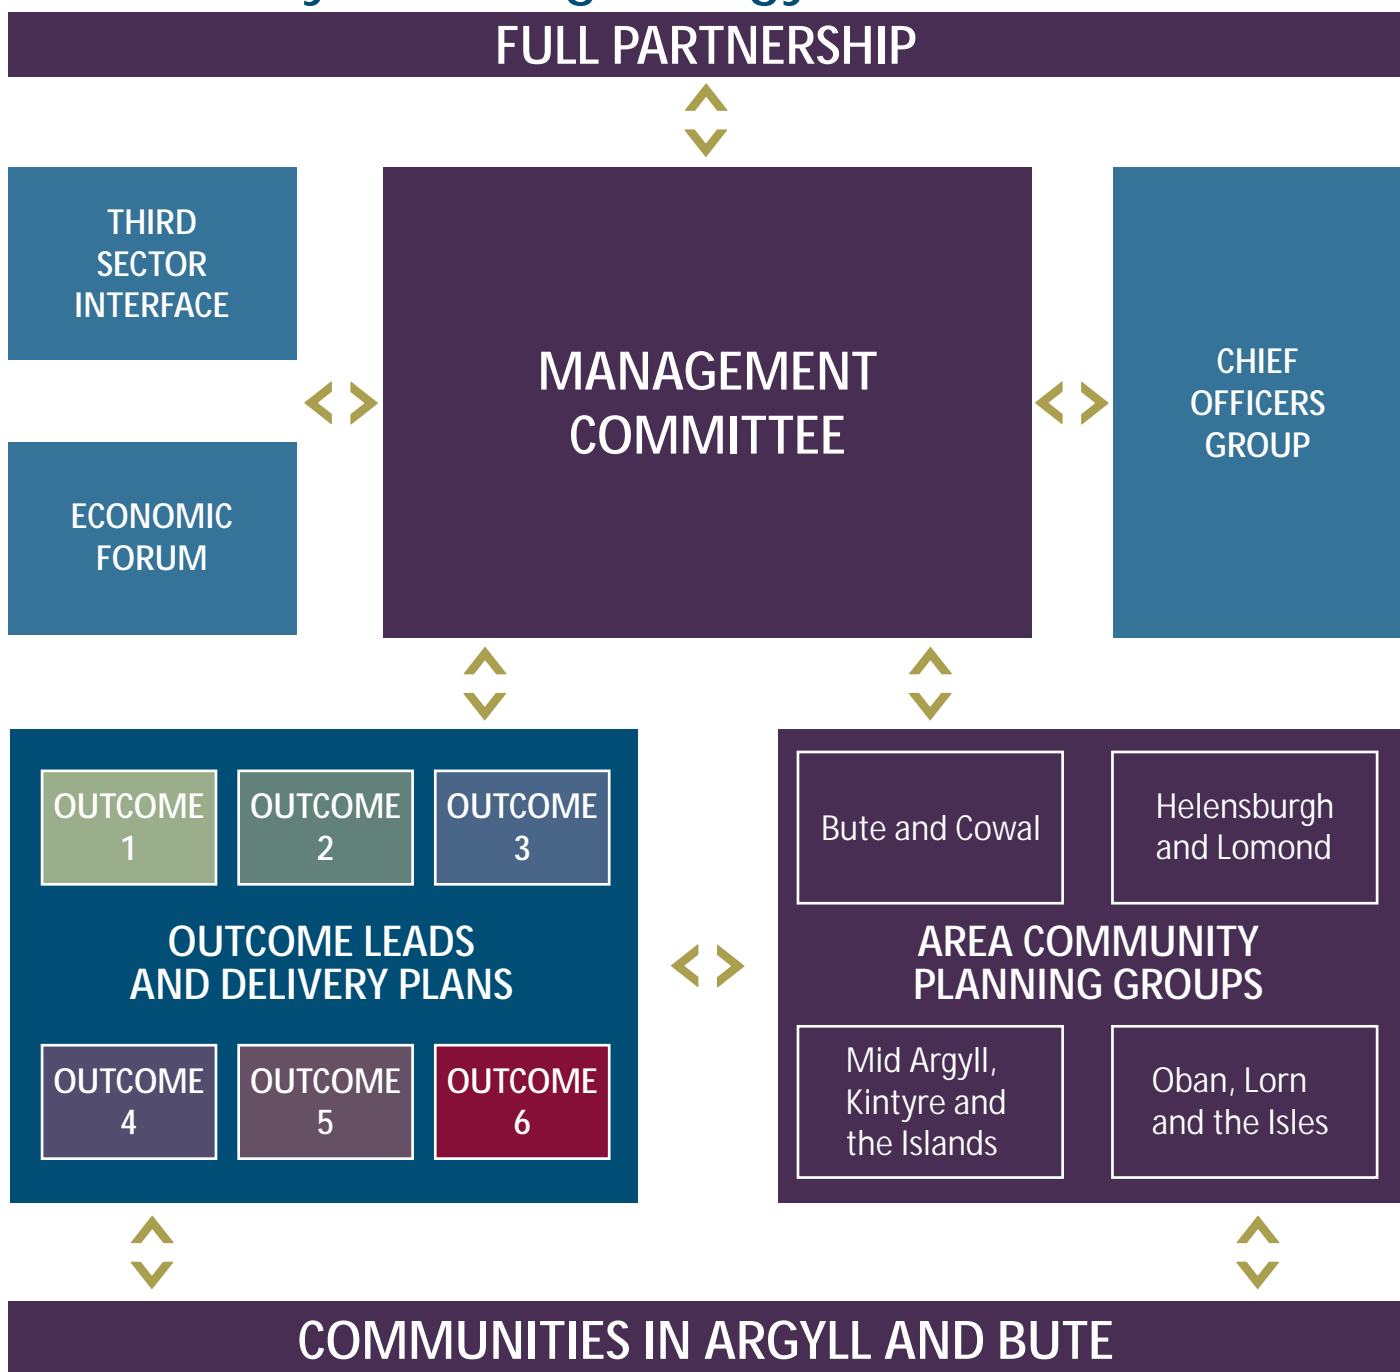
FULL PARTNERSHIP

THIRD SECTOR INTERFACE

ECONOMIC FORUM

MANAGEMENT COMMITTEE

CHIEF OFFICERS GROUP

OUTCOME 1

OUTCOME 2

OUTCOME 3

OUTCOME LEADS AND DELIVERY PLANS

OUTCOME 4

OUTCOME 5

OUTCOME 6

Bute and Cowal

Helensburgh and Lomond

AREA COMMUNITY PLANNING GROUPS

Mid Argyll, Kintyre and the Islands

Oban, Lorn and the Isles

COMMUNITIES IN ARGYLL AND BUTE